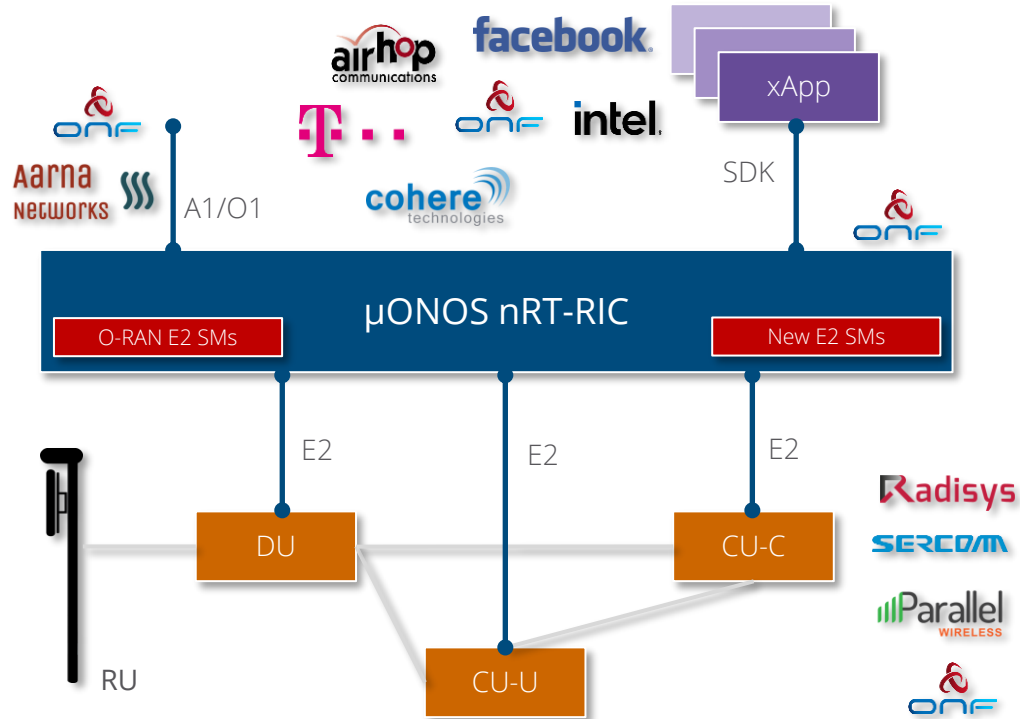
airhop communications

facebook.

xApp

ONF

T · ·

ONF

intel.

SDK

Aarna Networks

A1/O1

cohere technologies

ONF

µONOS nRT-RIC

O-RAN E2 SMs

New E2 SMs

E2

E2

E2

Radisys

SERCOMM

DU

CU-C

Parallel WIRELESS

RU

CU-U

ONF